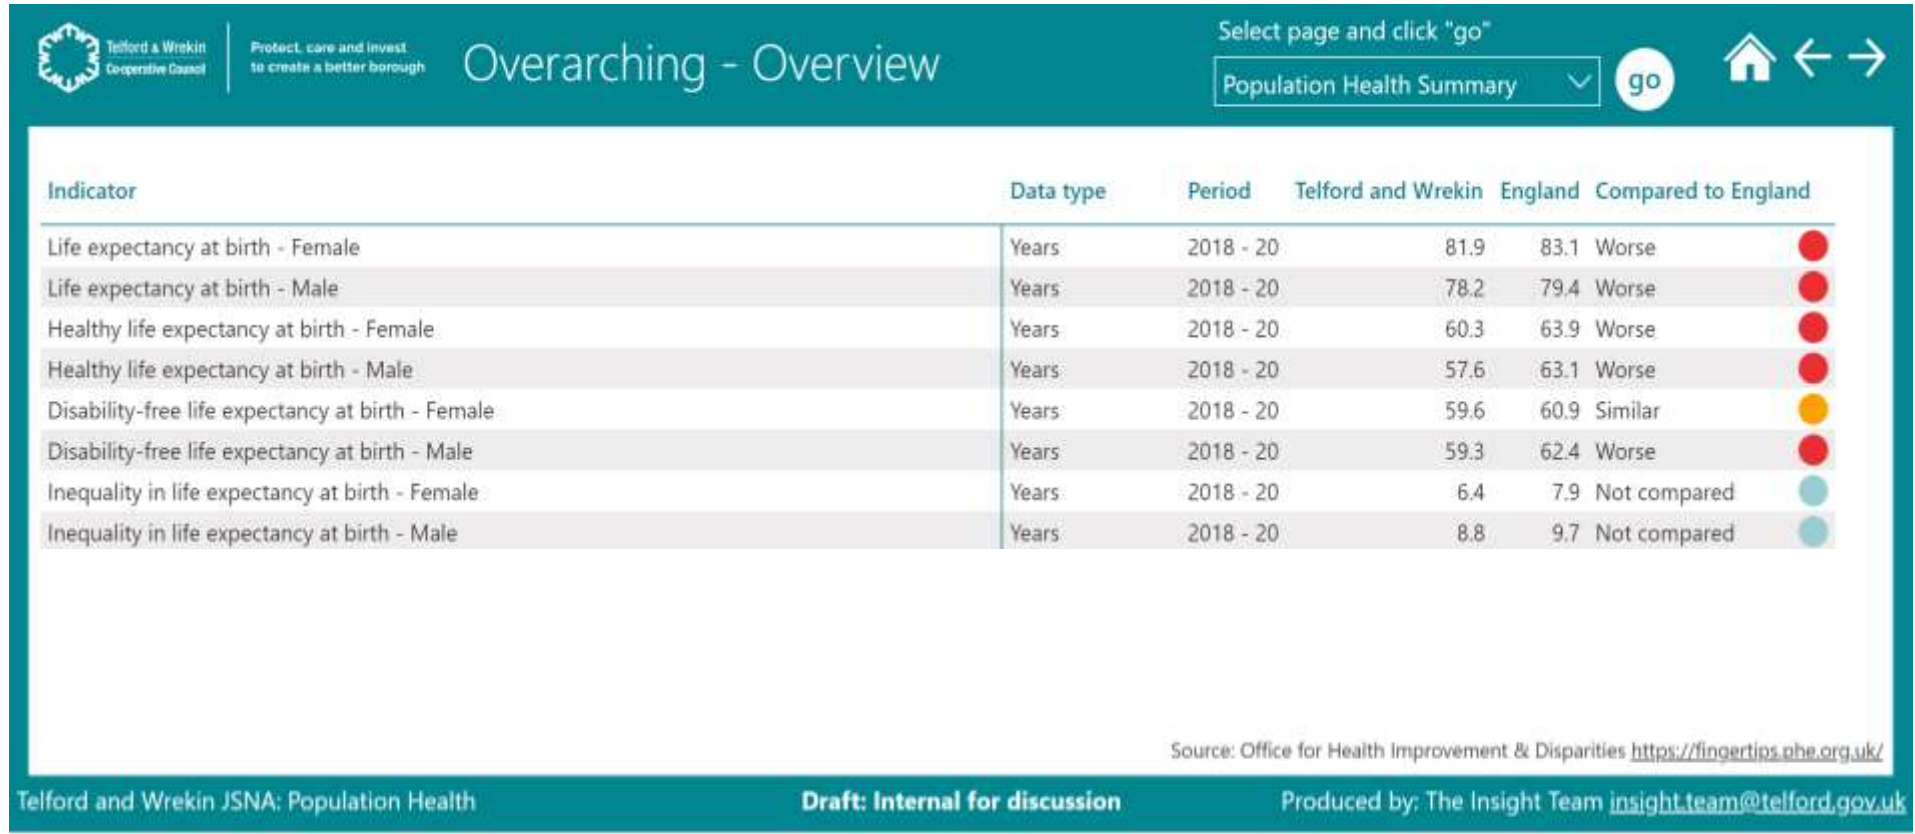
Telford & Wrekin Co-operative Council

Protect, care and invest to create a better borough

Overarching - Overview

Select page and click "go"

Population Health Summary

go

| Indicator | Data type | Period | Telford and Wrekin | England | Compared to England |
|---|---|---|---|---|---|
| Life expectancy at birth - Female | Years | 2018 - 20 | 81.9 | 83.1 | Worse |
| Life expectancy at birth - Male | Years | 2018 - 20 | 78.2 | 79.4 | Worse |
| Healthy life expectancy at birth - Female | Years | 2018 - 20 | 60.3 | 63.9 | Worse |
| Healthy life expectancy at birth - Male | Years | 2018 - 20 | 57.6 | 63.1 | Worse |
| Disability-free life expectancy at birth - Female | Years | 2018 - 20 | 59.6 | 60.9 | Similar |
| Disability-free life expectancy at birth - Male | Years | 2018 - 20 | 59.3 | 62.4 | Worse |
| Inequality in life expectancy at birth - Female | Years | 2018 - 20 | 6.4 | 7.9 | Not compared |
| Inequality in life expectancy at birth - Male | Years | 2018 - 20 | 8.8 | 9.7 | Not compared |

Source: Office for Health Improvement & Disparities https://fingertips.phe.org.uk/

Telford and Wrekin JSNA: Population Health

Draft: Internal for discussion

Produced by: The Insight Team insight.team@telford.gov.uk